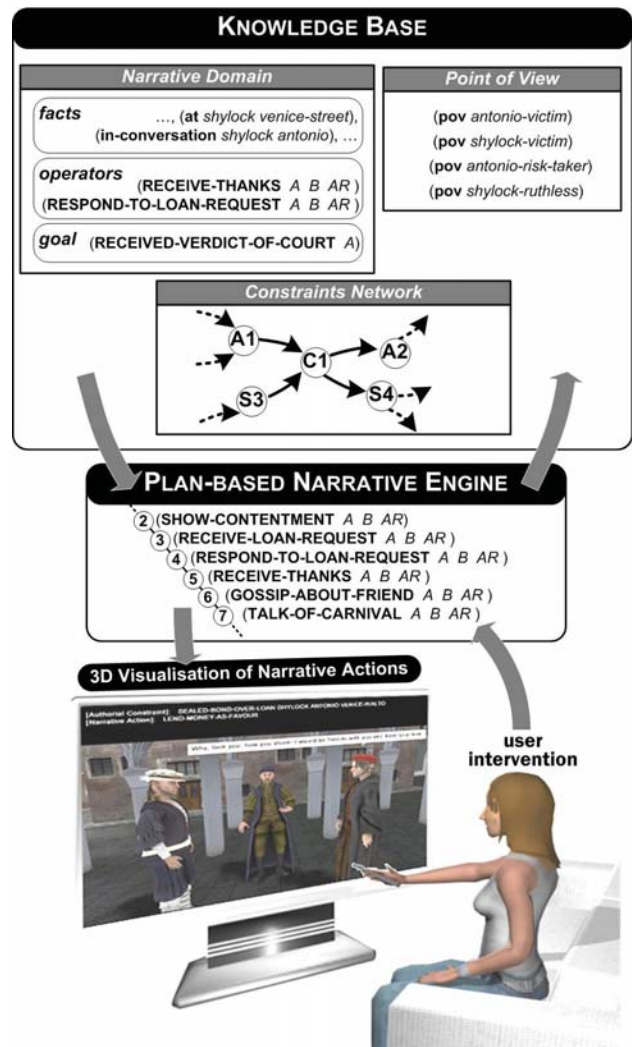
KNOWLEDGE BASE

Narrative Domain

facts …, (at shylock venice-street), (in-conversation shylock antonio), …

operators (RECEIVE-THANKS A B AR) (RESPOND-TO-LOAN-REQUEST A B AR)

goal (RECEIVED-VERDICT-OF-COURT A)

Point of View

(pov antonio-victim)
(pov shylock-victim)
(pov antonio-risk-taker)
(pov shylock-ruthless)

Constraints Network

A1
C1
A2
S3
S4

PLAN-BASED NARRATIVE ENGINE

2 (SHOW-CONTENTMENT A B AR)
3 (RECEIVE-LOAN-REQUEST A B AR)
4 (RESPOND-TO-LOAN-REQUEST A B AR)
5 (RECEIVE-THANKS A B AR)
6 (GOSSIP-ABOUT-FRIEND A B AR)
7 (TALK-OF-CARNIVAL A B AR)

3D Visualisation of Narrative Actions

[Authorial Constraint]: SEALED-BOND-OVER-LOAN (SHYLOCK ANTONIO VENICE-RIALTO)
[Narrative Action]: LEND-MONEY-AS-FAVOUR

Why, look you, how you storm! I would be friends with you and have your love

user intervention